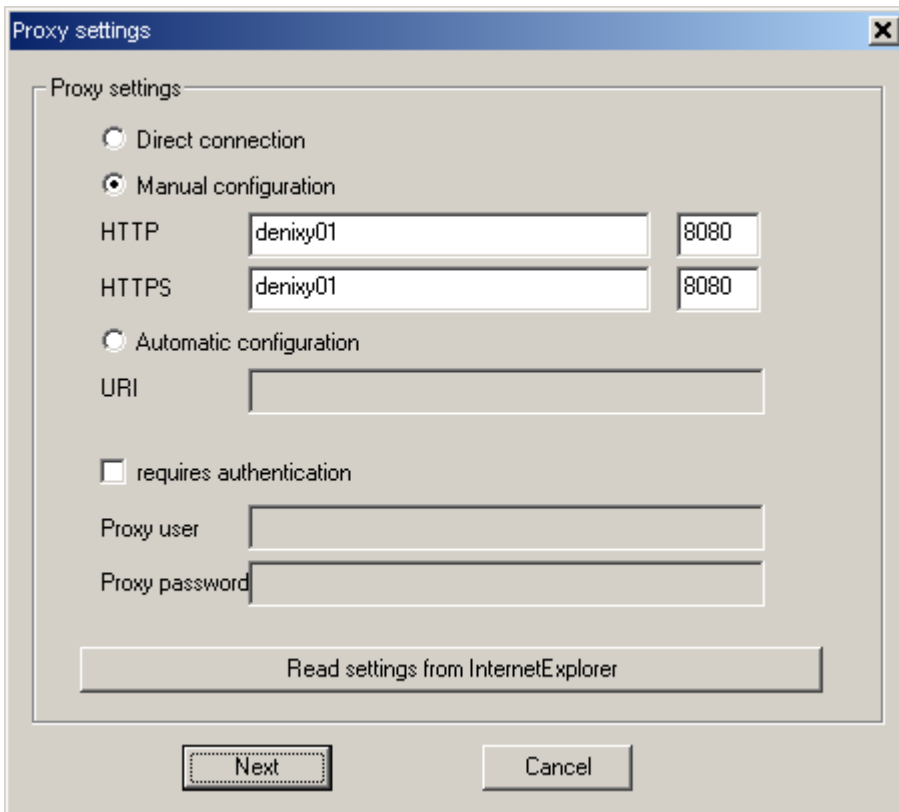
Proxy settings

Proxy settings

Direct connection

Manual configuration

HTTP denixy01 8080

HTTPS denixy01 8080

Automatic configuration

URI

requires authentication

Proxy user

Proxy password

Read settings from InternetExplorer

Next

Cancel